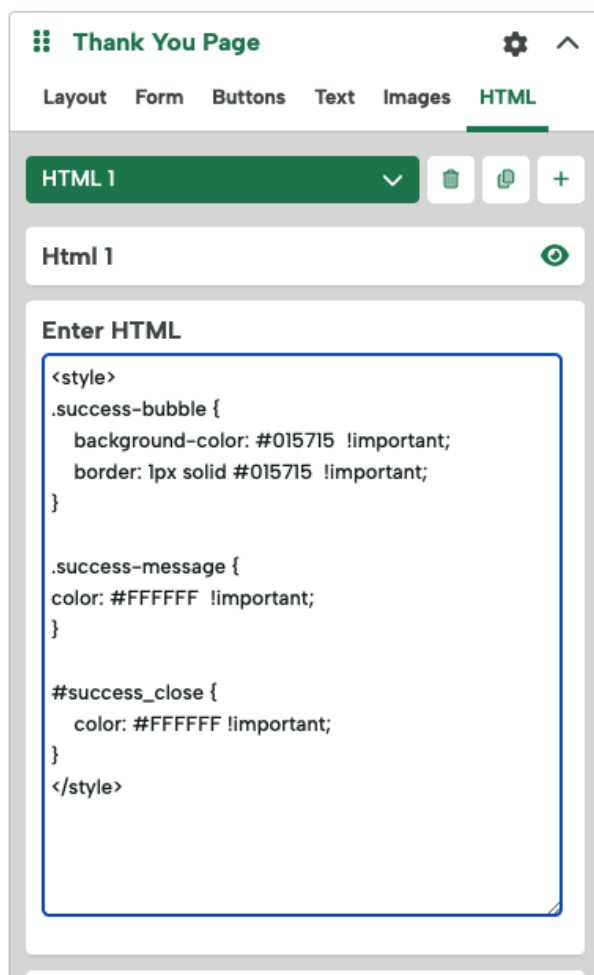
Thank You Page

Layout Form Buttons Text Images HTML

HTML 1

Html 1

Enter HTML

<style>
.success-bubble {
background-color: #015715 !important;
border: 1px solid #015715 !important;
}

.success-message {
color: #FFFFFF !important;
}

#success_close {
color: #FFFFFF !important;
}
</style>